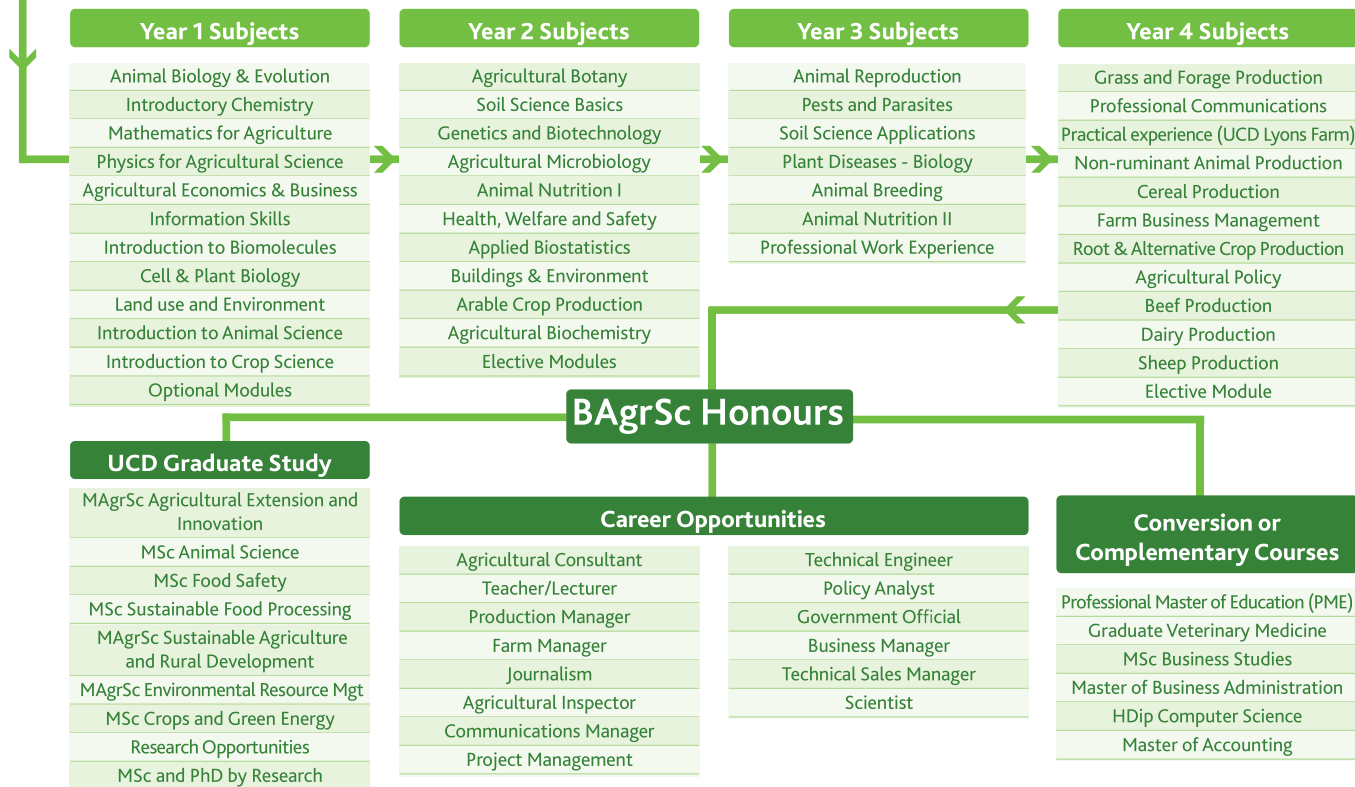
Year 1 Subjects

Animal Biology & Evolution
Introductory Chemistry
Mathematics for Agriculture
Physics for Agricultural Science
Agricultural Economics & Business
Information Skills
Introduction to Biomolecules
Cell & Plant Biology
Land use and Environment
Introduction to Animal Science
Introduction to Crop Science
Optional Modules

Year 2 Subjects

Agricultural Botany
Soil Science Basics
Genetics and Biotechnology
Agricultural Microbiology
Animal Nutrition I
Health, Welfare and Safety
Applied Biostatistics
Buildings & Environment
Arable Crop Production
Agricultural Biochemistry
Elective Modules

Year 3 Subjects

Animal Reproduction
Pests and Parasites
Soil Science Applications
Plant Diseases - Biology
Animal Breeding
Animal Nutrition II
Professional Work Experience

Year 4 Subjects

Grass and Forage Production
Professional Communications
Practical experience (UCD Lyons Farm)
Non-ruminant Animal Production
Cereal Production
Farm Business Management
Root & Alternative Crop Production
Agricultural Policy
Beef Production
Dairy Production
Sheep Production
Elective Module

BAgrSc Honours

UCD Graduate Study

MAgrSc Agricultural Extension and Innovation
MSc Animal Science
MSc Food Safety
MSc Sustainable Food Processing
MAgrSc Sustainable Agriculture and Rural Development
MAgrSc Environmental Resource Mgt
MSc Crops and Green Energy
Research Opportunities
MSc and PhD by Research

Career Opportunities

Agricultural Consultant
Teacher/Lecturer
Production Manager
Farm Manager
Journalism
Agricultural Inspector
Communications Manager
Project Management

Technical Engineer
Policy Analyst
Government Official
Business Manager
Technical Sales Manager
Scientist

Conversion or Complementary Courses

Professional Master of Education (PME)
Graduate Veterinary Medicine
MSc Business Studies
Master of Business Administration
HDip Computer Science
Master of Accounting